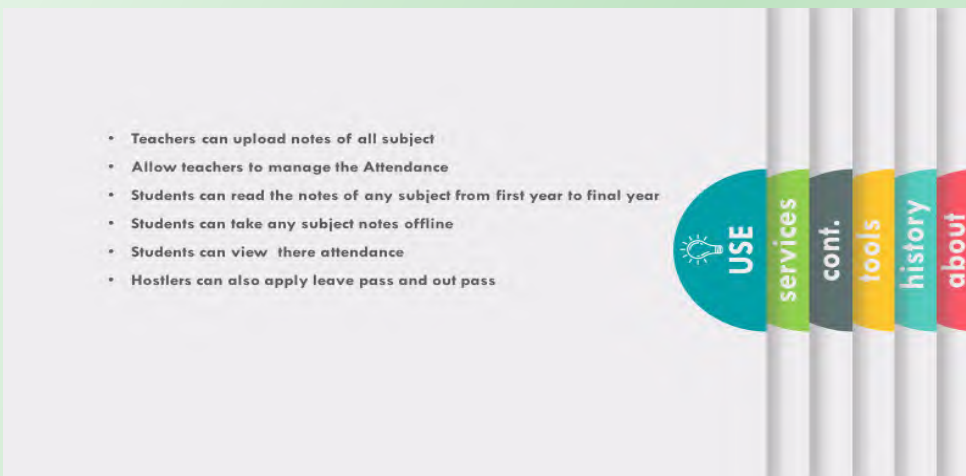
- Teachers can upload notes of all subject
- Allow teachers to manage the Attendance
- Students can read the notes of any subject from first year to final year
- Students can take any subject notes offline
- Students can view there attendance
- Hostlers can also apply leave pass and out pass

USE

services

cont.

tools

history

about